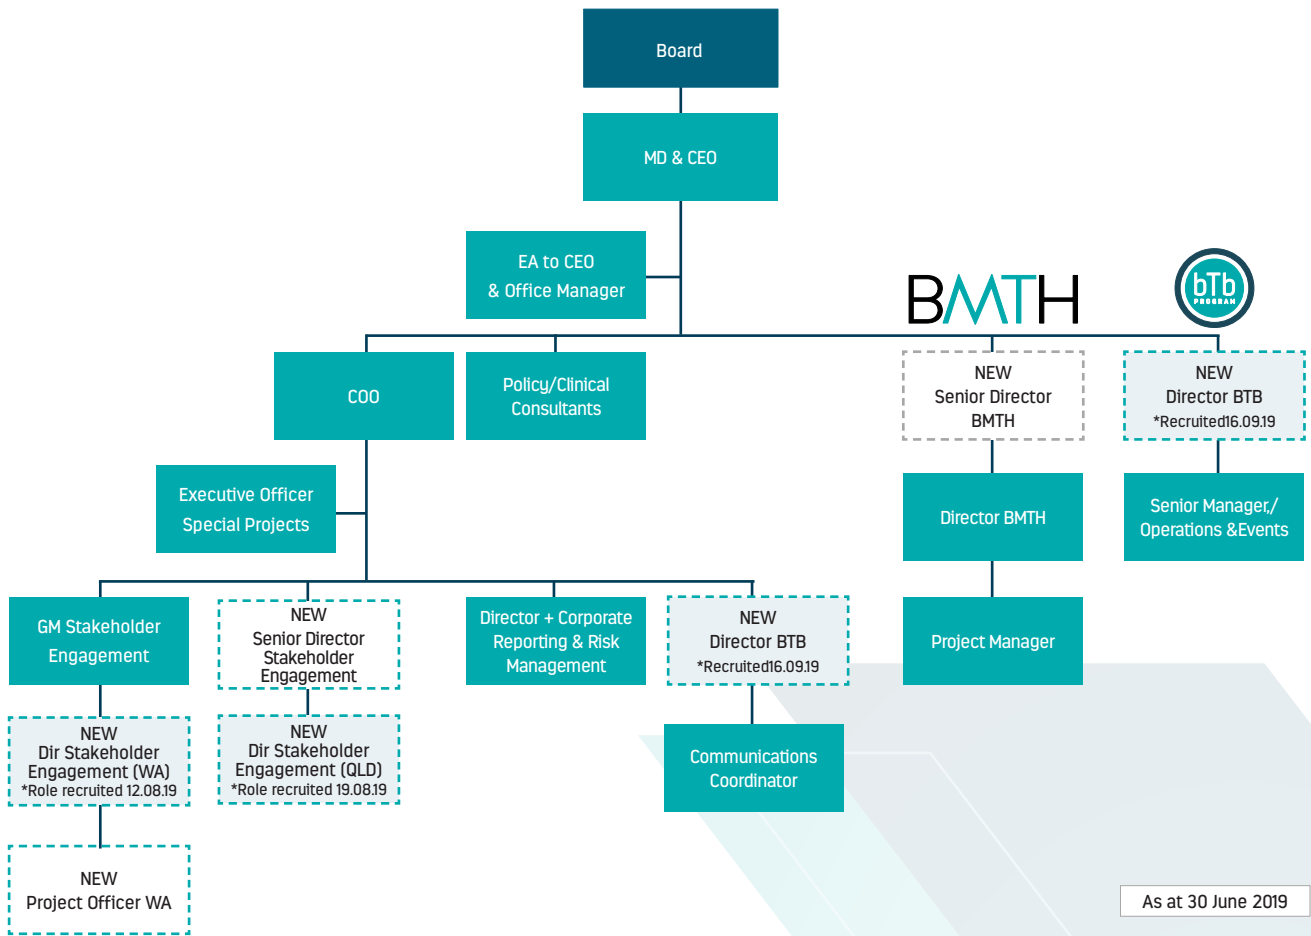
Board

MD & CEO

EA to CEO & Office Manager

BMTH

bTb PROGRAM

COO

Policy/Clinical Consultants

NEW Senior Director BMTH

NEW Director BTB *Recruited16.09.19

Executive Officer Special Projects

Director BMTH

Senior Manager,/ Operations &Events

GM Stakeholder Engagement

NEW Senior Director Stakeholder Engagement

Director + Corporate Reporting & Risk Management

NEW Director BTB *Recruited16.09.19

Project Manager

NEW Dir Stakeholder Engagement (WA) *Role recruited 12.08.19

NEW Dir Stakeholder Engagement (QLD) *Role recruited 19.08.19

Communications Coordinator

NEW Project Officer WA

As at 30 June 2019